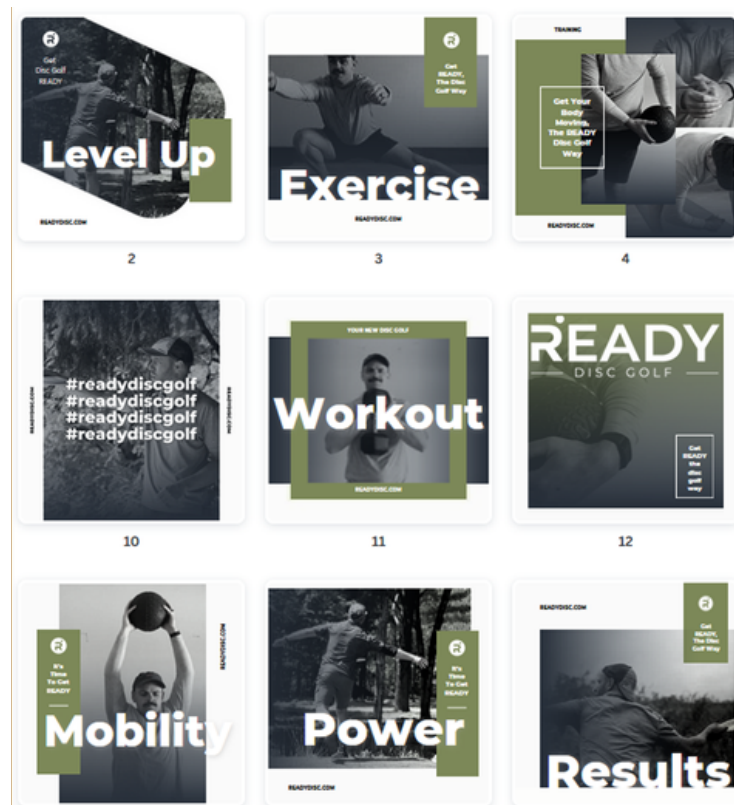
Get Disc Golf READY

Level Up

READYDISC.COM

2

Get READY, The Disc Golf Way

Exercise

READYDISC.COM

3

TRAINING

Get Your Body Moving, The READY Disc Golf Way

READYDISC.COM

4

READYDISC.COM

#readydiscgolf
#readydiscgolf
#readydiscgolf
#readydiscgolf

READYDISC.COM

10

YOUR NEW DISC GOLF

Workout

READYDISC.COM

11

READY

DISC GOLF

Get READY the disc golf way

12

It's Time To Get READY

Mobility

READYDISC.COM

It's Time To Get READY

Power

READYDISC.COM

READYDISC.COM

Get READY, The Disc Golf Way

Results